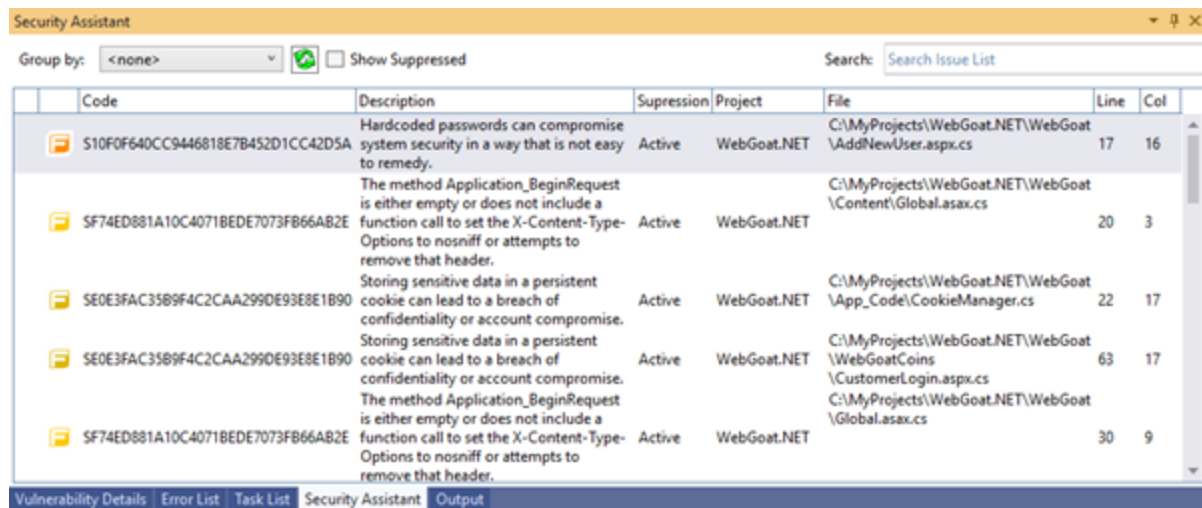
Security Assistant

Group by: <none> Show Suppressed

Search: Search Issue List

| | | Code | Description | Supression | Project | File | Line | Col |
|---|---|---|---|---|---|---|---|---|
| | | S10F0F640CC9446818E7B452D1CC42D5A | Hardcoded passwords can compromise system security in a way that is not easy to remedy. | Active | WebGoat.NET | C:\MyProjects\WebGoat.NET\WebGoat\AddNewUser.aspx.cs | 17 | 16 |
| | | SF74ED881A10C4071BEDE7073FB66AB2E | The method Application_BeginRequest is either empty or does not include a function call to set the X-Content-Type-Options to nosniff or attempts to remove that header. | Active | WebGoat.NET | C:\MyProjects\WebGoat.NET\WebGoat\Content\Global.asax.cs | 20 | 3 |
| | | SE0E3FAC35B9F4C2CAA299DE93E8E1B90 | Storing sensitive data in a persistent cookie can lead to a breach of confidentiality or account compromise. | Active | WebGoat.NET | C:\MyProjects\WebGoat.NET\WebGoat\App_Code\CookieManager.cs | 22 | 17 |
| | | SE0E3FAC35B9F4C2CAA299DE93E8E1B90 | Storing sensitive data in a persistent cookie can lead to a breach of confidentiality or account compromise. | Active | WebGoat.NET | C:\MyProjects\WebGoat.NET\WebGoat\WebGoatCoins\CustomerLogin.aspx.cs | 63 | 17 |
| | | SF74ED881A10C4071BEDE7073FB66AB2E | The method Application_BeginRequest is either empty or does not include a function call to set the X-Content-Type-Options to nosniff or attempts to remove that header. | Active | WebGoat.NET | C:\MyProjects\WebGoat.NET\WebGoat\Global.asax.cs | 30 | 9 |

Vulnerability Details | Error List | Task List | Security Assistant | Output